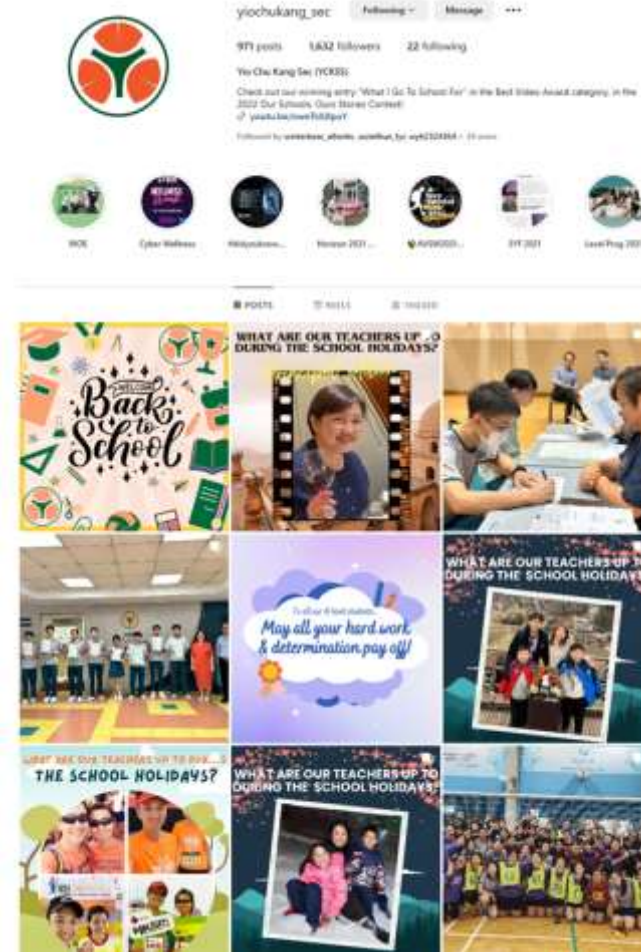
yiochukang_sec Following Message ...

971 posts 1,632 followers 22 following

Yio Chu Kang Sec (YCKSS)

Check out our winning entry "What I Go To School For" in the Best Video Award category, in the 2022 Our Schools, Ours Stories Contest!

youtu.be/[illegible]

Followed by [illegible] + 39 more

MOE

Cyber Wellness

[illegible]

Review 2021 ...

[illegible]

SYF 2021

Level Prog 20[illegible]

POSTS REELS TAGGED

Welcome Back to School

WHAT ARE OUR TEACHERS UP TO DURING THE SCHOOL HOLIDAYS?

To all our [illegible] students...

May all your hard work & determination pay off!

WHAT ARE OUR TEACHERS UP TO DURING THE SCHOOL HOLIDAYS?

WHAT ARE OUR TEACHERS UP TO DUR... THE SCHOOL HOLIDAYS?

WHAT ARE OUR TEACHERS UP TO DURING THE SCHOOL HOLIDAYS?